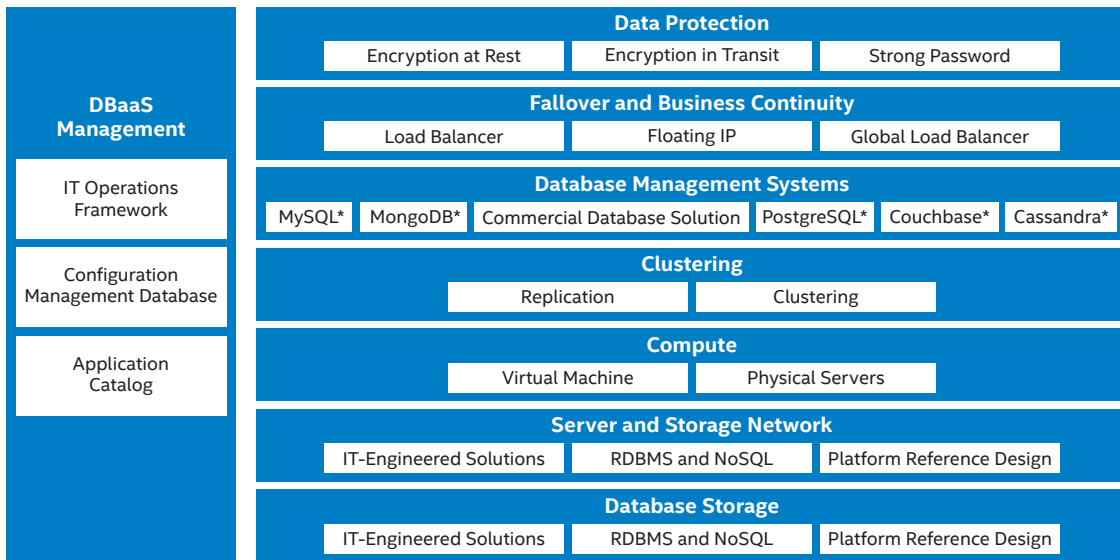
DBaaS Management

IT Operations Framework

Configuration Management Database

Application Catalog

Data Protection

Encryption at Rest

Encryption in Transit

Strong Password

Fallover and Business Continuity

Load Balancer

Floating IP

Global Load Balancer

Database Management Systems

MySQL*

MongoDB*

Commercial Database Solution

PostgreSQL*

Couchbase*

Cassandra*

Clustering

Replication

Clustering

Compute

Virtual Machine

Physical Servers

Server and Storage Network

IT-Engineered Solutions

RDBMS and NoSQL

Platform Reference Design

Database Storage

IT-Engineered Solutions

RDBMS and NoSQL

Platform Reference Design